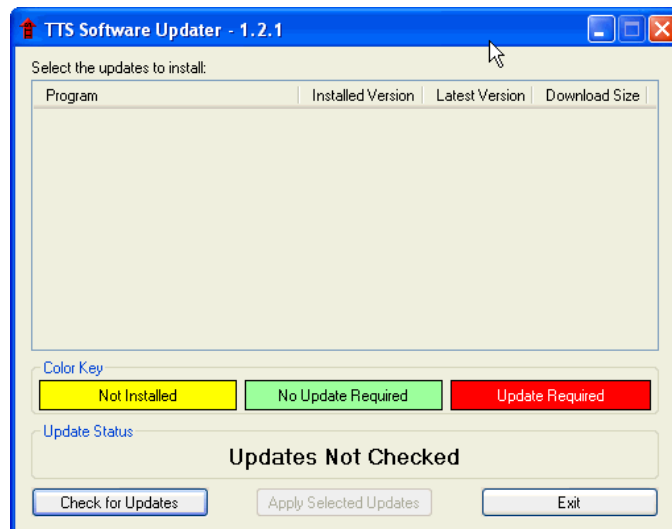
TTS Software Updater - 1.2.1

Select the updates to install:

| Program | Installed Version | Latest Version | Download Size |
|---|---|---|---|

Color Key

Not Installed

No Update Required

Update Required

Update Status

Updates Not Checked

Check for Updates

Apply Selected Updates

Exit